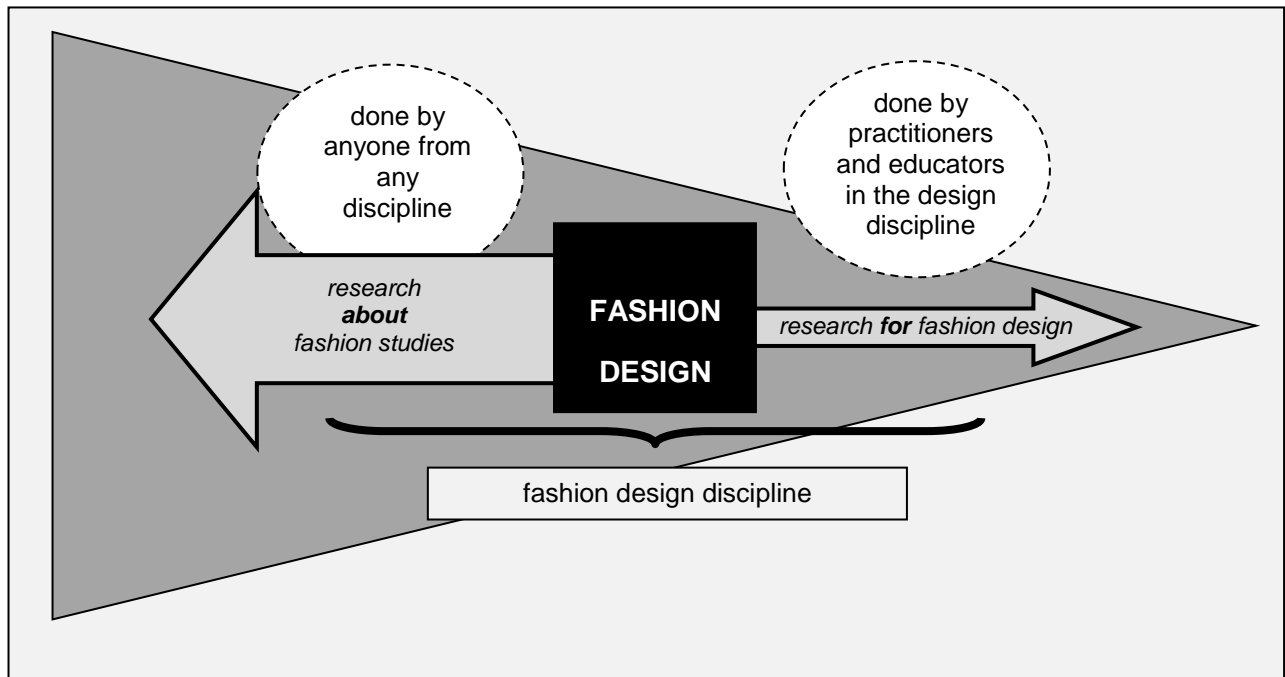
done by anyone from any discipline

done by practitioners and educators in the design discipline

research
about
fashion studies

FASHION
DESIGN

research for fashion design

fashion design discipline